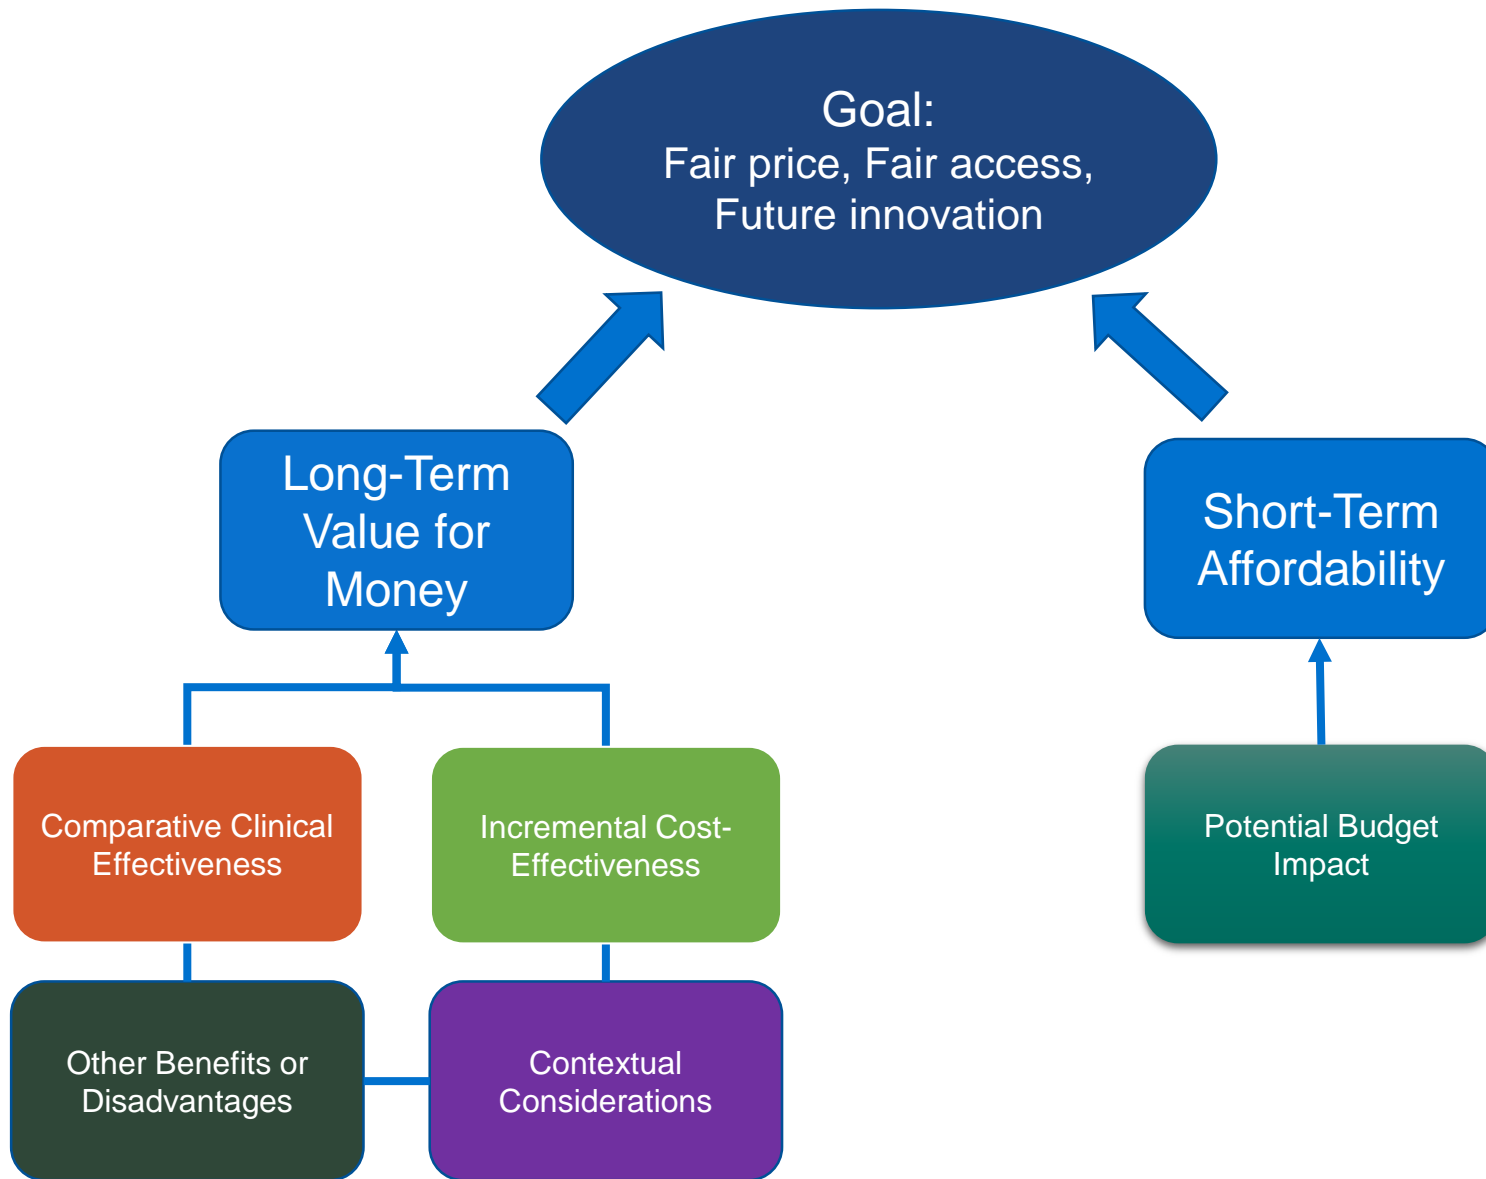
Goal:
Fair price, Fair access,
Future innovation

Long-Term Value for Money

Short-Term Affordability

Comparative Clinical Effectiveness

Incremental Cost-Effectiveness

Potential Budget Impact

Other Benefits or Disadvantages

Contextual Considerations